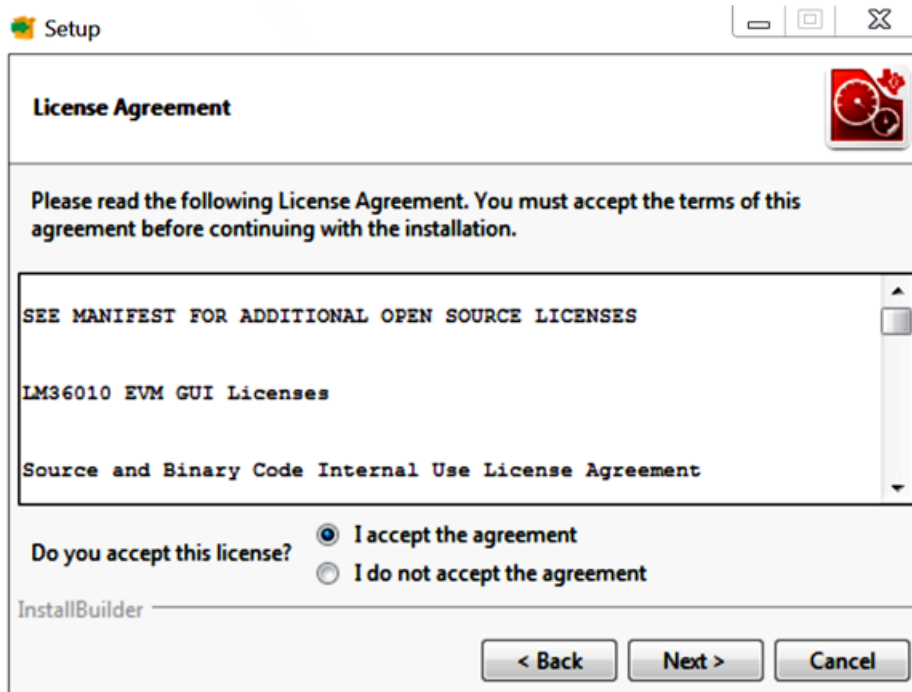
Setup

License Agreement

Please read the following License Agreement. You must accept the terms of this agreement before continuing with the installation.

SEE MANIFEST FOR ADDITIONAL OPEN SOURCE LICENSES

LM36010 EVM GUI Licenses

Source and Binary Code Internal Use License Agreement

Do you accept this license?

I accept the agreement

I do not accept the agreement

InstallBuilder

< Back

Next >

Cancel